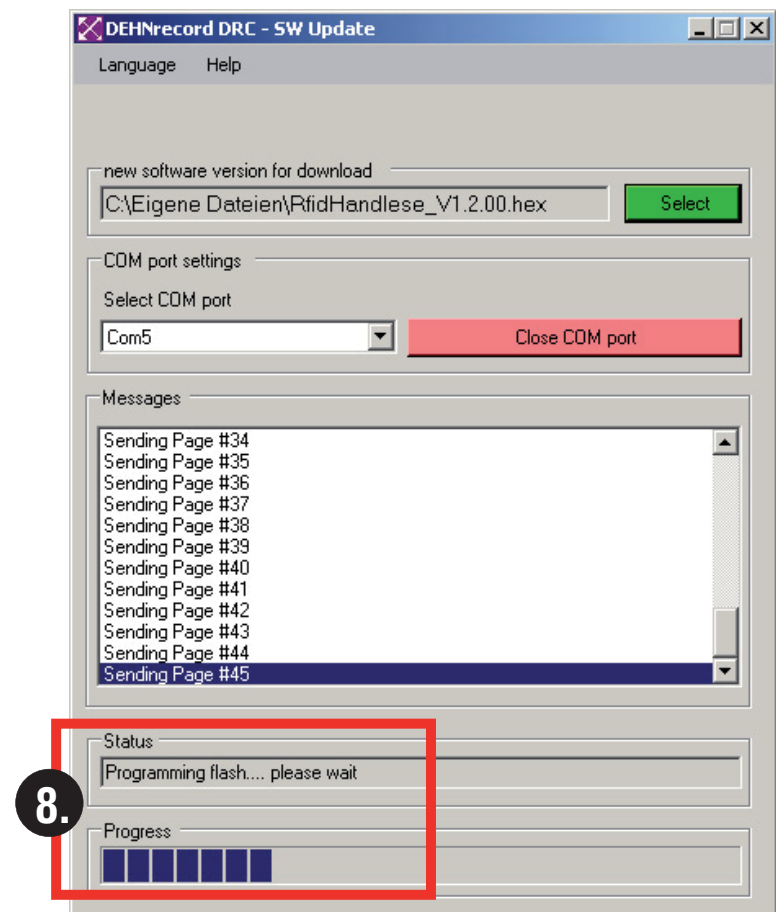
DEHNrecord DRC - SW Update

Language Help

new software version for download

C:\Eigene Dateien\RfidHandlese_V1.2.00.hex

Select

COM port settings

Select COM port

Com5

Close COM port

Messages

Sending Page #34
Sending Page #35
Sending Page #36
Sending Page #37
Sending Page #38
Sending Page #39
Sending Page #40
Sending Page #41
Sending Page #42
Sending Page #43
Sending Page #44
Sending Page #45

Status

Programming flash.... please wait

8.

Progress